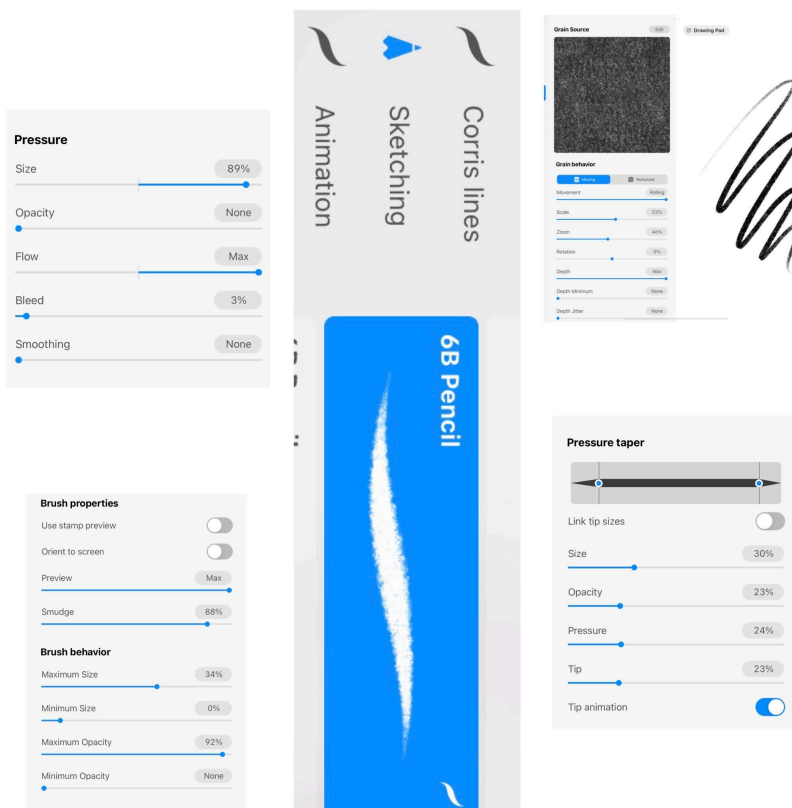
Pressure

Size 89%

Opacity None

Flow Max

Bleed 3%

Smoothing None

Animation

Sketching

Corris lines

6B Pencil

Grain Source

Edit

Drawing Pad

Grain behavior

Moving Textured

Movement Rolling

Scale 53%

Zoom 46%

Rotation 0%

Depth Max

Depth Minimum None

Depth Jitter None

Brush properties

Use stamp preview

Orient to screen

Preview Max

Smudge 88%

Brush behavior

Maximum Size 34%

Minimum Size 0%

Maximum Opacity 92%

Minimum Opacity None

Pressure taper

Link tip sizes

Size 30%

Opacity 23%

Pressure 24%

Tip 23%

Tip animation